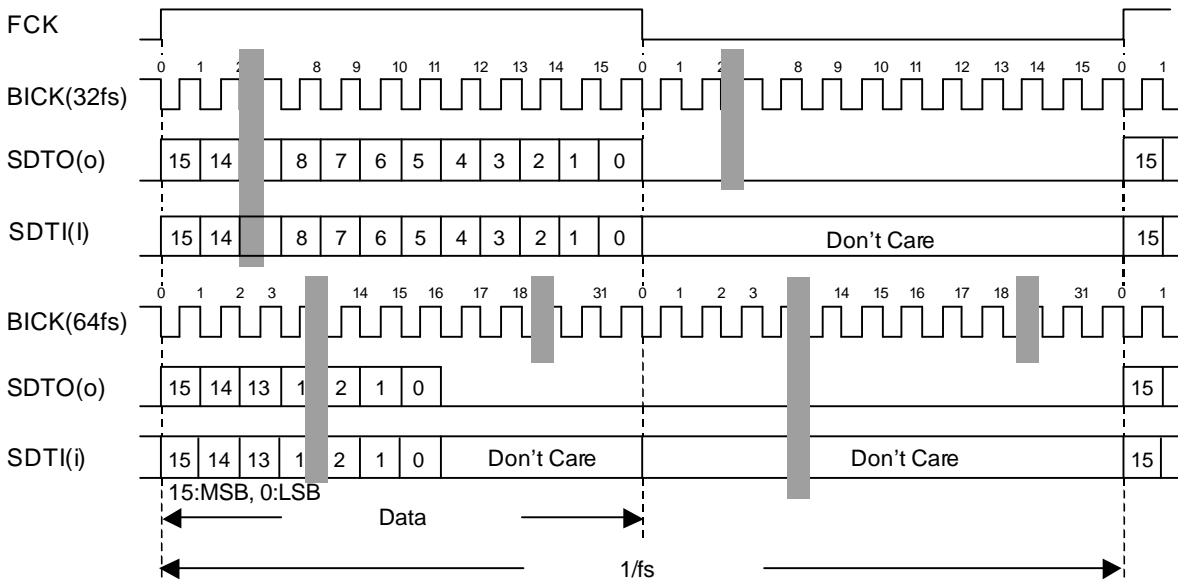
FCK

0 1 2 8 9 10 11 12 13 14 15 0 1 2 8 9 10 11 12 13 14 15 0 1

BICK(32fs)

SDTO(o) 15 14 8 7 6 5 4 3 2 1 0 15

SDTI(I) 15 14 8 7 6 5 4 3 2 1 0 Don’t Care 15

0 1 2 3 14 15 16 17 18 31 0 1 2 3 14 15 16 17 18 31 0 1

BICK(64fs)

SDTO(o) 15 14 13 1 2 1 0 15

SDTI(i) 15 14 13 1 2 1 0 Don’t Care Don’t Care 15

15:MSB, 0:LSB

Data

1/fs